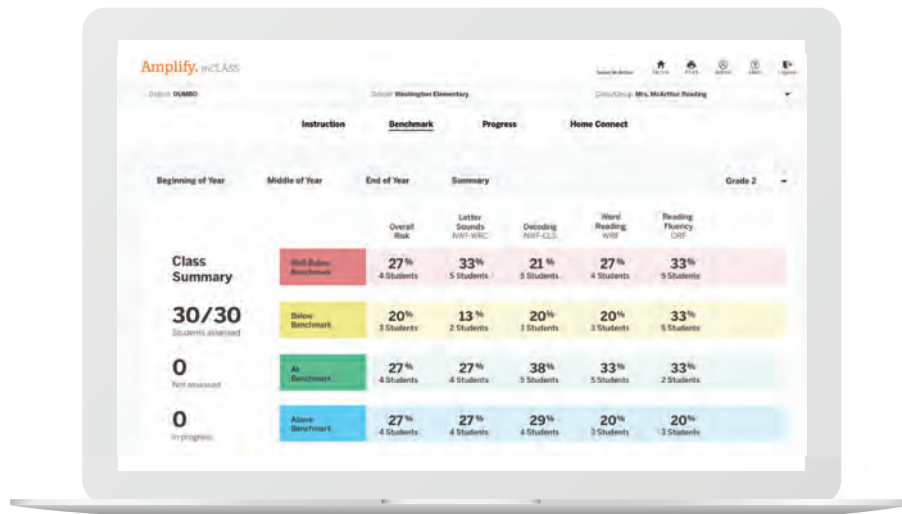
Amplify. mCLASS

Susan McArthur

District DUMBO

School Washington Elementary

Class/Group Mrs. McArthur Reading

Instruction

Benchmark

Progress

Home Connect

Beginning of Year

Middle of Year

End of Year

Summary

Grade 2

|  |  | Overall Risk | Letter Sounds NWF-WRC | Decoding NWF-CLS | Word Reading WRF | Reading Fluency ORF |
|---|---|---|---|---|---|---|
| Class Summary | Well Below Benchmark | 27% 4 Students | 33% 5 Students | 21% 5 Students | 27% 4 Students | 33% 5 Students |
| 30/30 Students assessed | Below Benchmark | 20% 3 Students | 13% 2 Students | 20% 3 Students | 20% 3 Students | 33% 5 Students |
| 0 Not assessed | At Benchmark | 27% 4 Students | 27% 4 Students | 38% 5 Students | 33% 5 Students | 33% 2 Students |
| 0 In progress | Above Benchmark | 27% 4 Students | 27% 4 Students | 29% 4 Students | 20% 3 Students | 20% 3 Students |